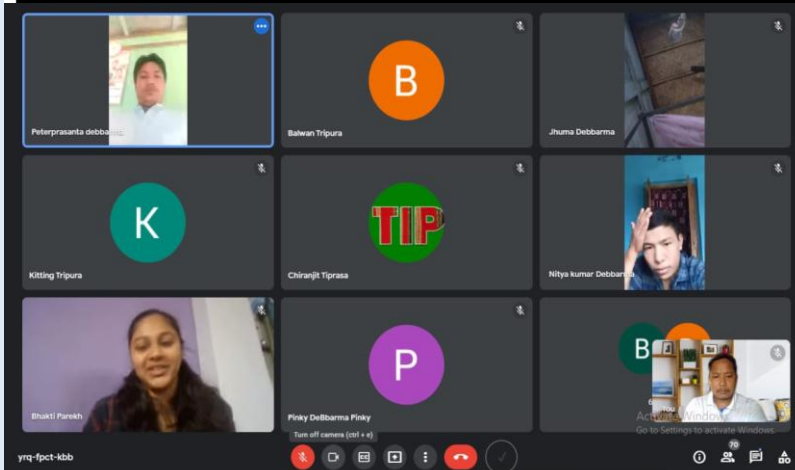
Peterprasanta debbarma

B

Balwan Tripura

Jhuma Debbarma

K

Kitting Tripura

TIP

Chiranjit Tiprasa

Nitya kumar Debbarma

Bhakti Parekh

P

Pinky DeBbarma Pinky

B

Activate Windows
Go to Settings to activate Windows.

Turn off camera (ctrl + e)

yrq-fpct-kbb

70